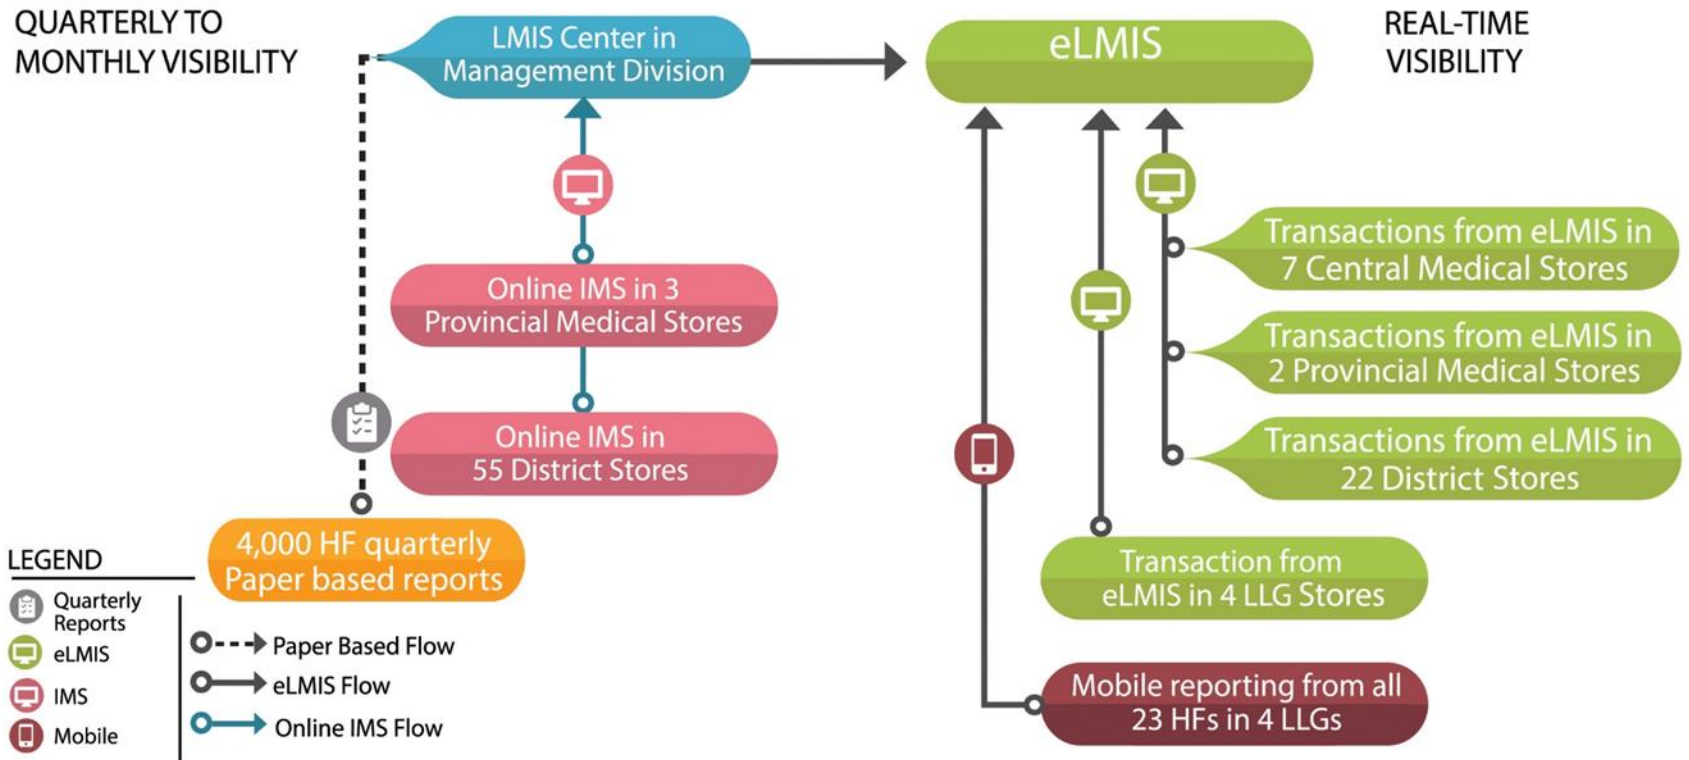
QUARTERLY TO MONTHLY VISIBILITY

LMIS Center in Management Division

eLMIS

REAL-TIME VISIBILITY

Online IMS in 3 Provincial Medical Stores

Online IMS in 55 District Stores

4,000 HF quarterly Paper based reports

Transactions from eLMIS in 7 Central Medical Stores

Transactions from eLMIS in 2 Provincial Medical Stores

Transactions from eLMIS in 22 District Stores

Transaction from eLMIS in 4 LLG Stores

Mobile reporting from all 23 HFs in 4 LLGs

LEGEND

Quarterly Reports

eLMIS

IMS

Mobile

Paper Based Flow

eLMIS Flow

Online IMS Flow